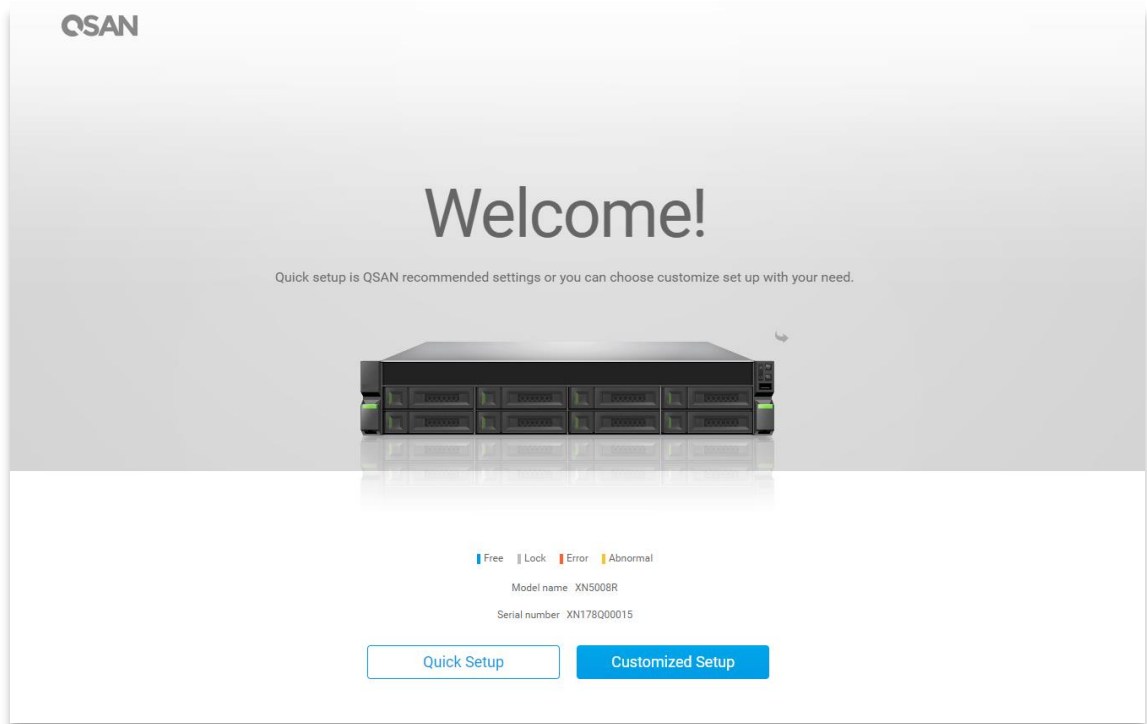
QSAN

Welcome!

Quick setup is QSAN recommended settings or you can choose customize set up with your need.

Free Lock Error Abnormal

Model name XN5008R

Serial number XN178Q00015

Quick Setup

Customized Setup